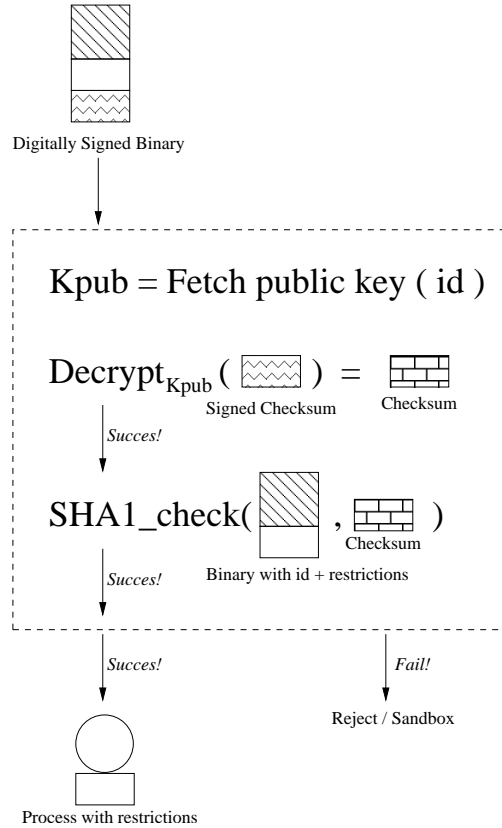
Digitally Signed Binary

Kpub = Fetch public key ( id )

Decrypt$_{Kpub}$ ( ) =

Signed Checksum

Checksum

Succes!

SHA1_check( , )

Checksum

Binary with id + restrictions

Succes!

Succes!

Fail!

Reject / Sandbox

Process with restrictions